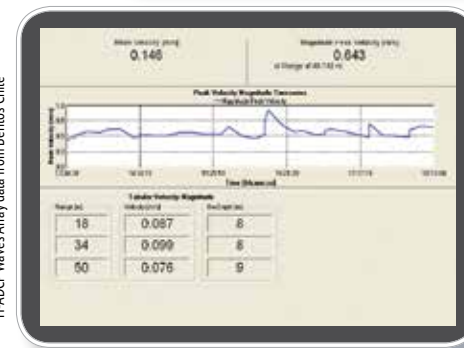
Mean Velocity (m/s)
0.146

Magnitude Peak Velocity (m/s)
0.643
at Range of 49.740 m

Peak Velocity Magnitude Timeseries
Magnitude Peak Velocity

Peak Velocity (m/s)

Time (hh:mm:ss)

Tabular Velocity Magnitude

| Range (m) | Velocity (m/s) | Dir (deg) |
|---|---|---|
| 18 | 0.087 | 8 |
| 34 | 0.099 | 8 |
| 50 | 0.076 | 9 |

FADCP WavesArray data from Bentos Chile